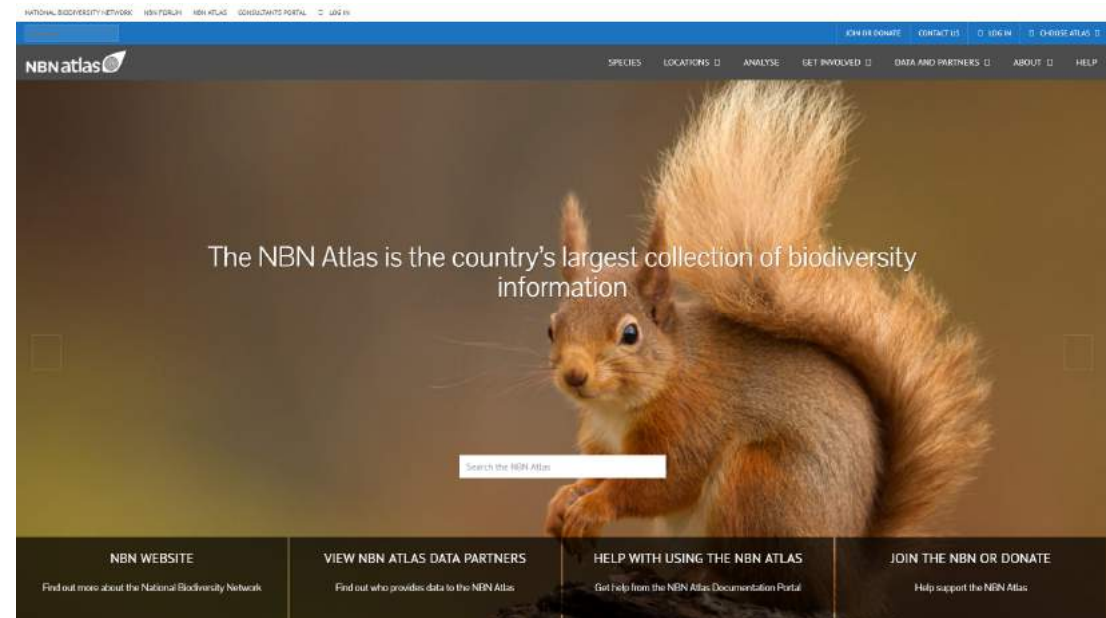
NATIONAL BIODIVERSITY NETWORK NBN FORUM NBN ATLAS CONSULTANTS PORTAL □ LOG IN

JOIN OR DONATE CONTACT US □ LOG IN □ CHOOSE ATLAS □

NBN atlas

SPECIES LOCATIONS □ ANALYSE GET INVOLVED □ DATA AND PARTNERS □ ABOUT □ HELP

The NBN Atlas is the country's largest collection of biodiversity information

Search the NBN Atlas

NBN WEBSITE
Find out more about the National Biodiversity Network

VIEW NBN ATLAS DATA PARTNERS
Find out who provides data to the NBN Atlas

HELP WITH USING THE NBN ATLAS
Get help from the NBN Atlas Documentation Portal

JOIN THE NBN OR DONATE
Help support the NBN Atlas